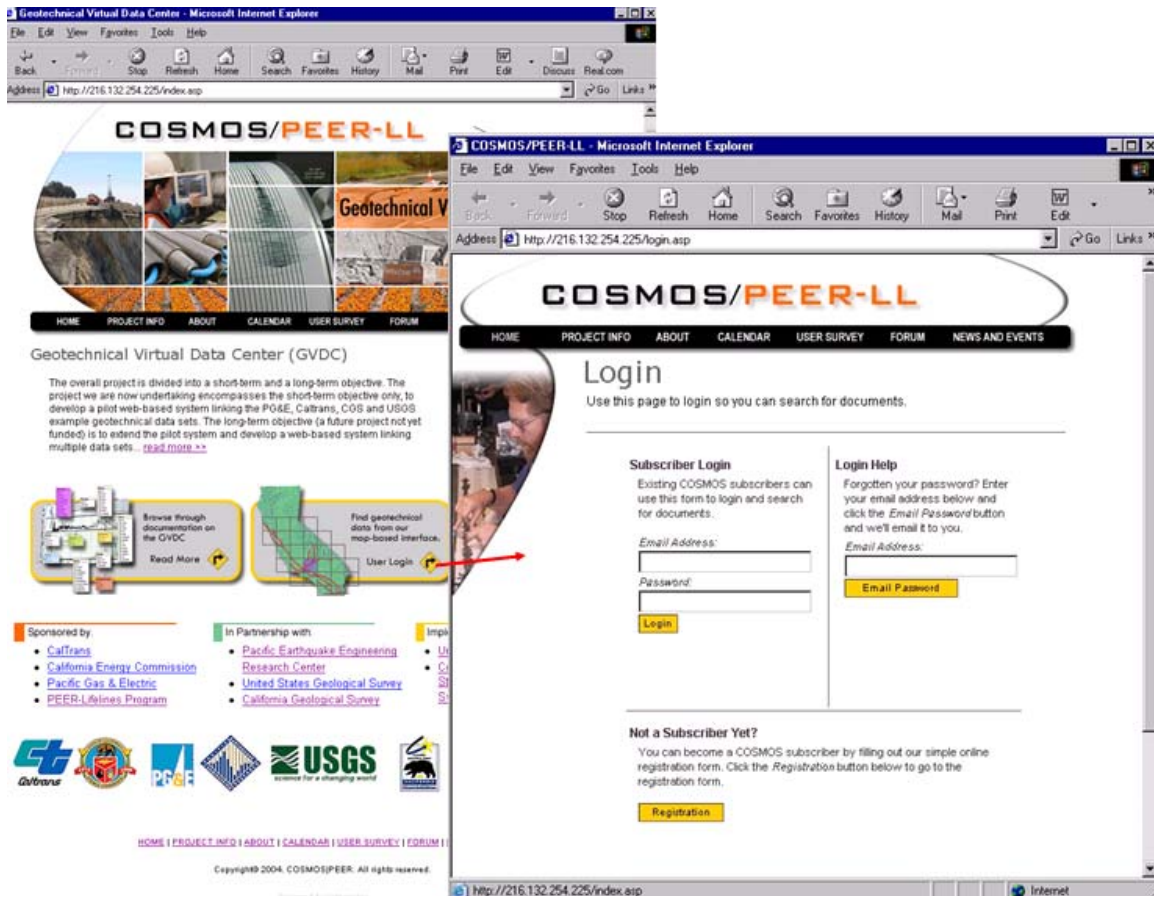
Geotechnical Virtual Data Center - Microsoft Internet Explorer

File Edit View Favorites Tools Help

Back Forward Stop Refresh Home Search Favorites History Mail Print Edit Discuss Real.com

Address http://216.132.254.225/index.asp Go Links

COSMOS/PEER-LL

Geotechnical V

HOME PROJECT INFO ABOUT CALENDAR USER SURVEY FORUM

Geotechnical Virtual Data Center (GVDC)

The overall project is divided into a short-term and a long-term objective. The project we are now undertaking encompasses the short-term objective only, to develop a pilot web-based system linking the PG&E, Caltrans, COS and USGS example geotechnical data sets. The long-term objective (a future project not yet funded) is to extend the pilot system and develop a web-based system linking multiple data sets... read more >>

Browse through documentation on the GVDC

Read More

Find geotechnical data from our map-based interface.

User Login

Sponsored by:
• CalTrans
• California Energy Commission
• Pacific Gas & Electric
• PEER-Lifelines Program

In Partnership with:
• Pacific Earthquake Engineering Research Center
• United States Geological Survey
• California Geological Survey

Imp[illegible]
• U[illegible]
• C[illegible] St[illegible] S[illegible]

Caltrans

PG&E

USGS
science for a changing world

HOME | PROJECT INFO | ABOUT | CALENDAR | USER SURVEY | FORUM |

Copyright© 2004. COSMOS|PEER. All rights reserved.

COSMOS/PEER-LL - Microsoft Internet Explorer

File Edit View Favorites Tools Help

Back Forward Stop Refresh Home Search Favorites History Mail Print Edit

Address http://216.132.254.225/login.asp Go Links

COSMOS/PEER-LL

HOME PROJECT INFO ABOUT CALENDAR USER SURVEY FORUM NEWS AND EVENTS

Login

Use this page to login so you can search for documents.

Subscriber Login

Existing COSMOS subscribers can use this form to login and search for documents.

Email Address:

Password:

Login

Login Help

Forgotten your password? Enter your email address below and click the Email Password button and we'll email it to you.

Email Address:

Email Password

Not a Subscriber Yet?

You can become a COSMOS subscriber by filling out our simple online registration form. Click the Registration button below to go to the registration form.

Registration

http://216.132.254.225/index.asp

Internet